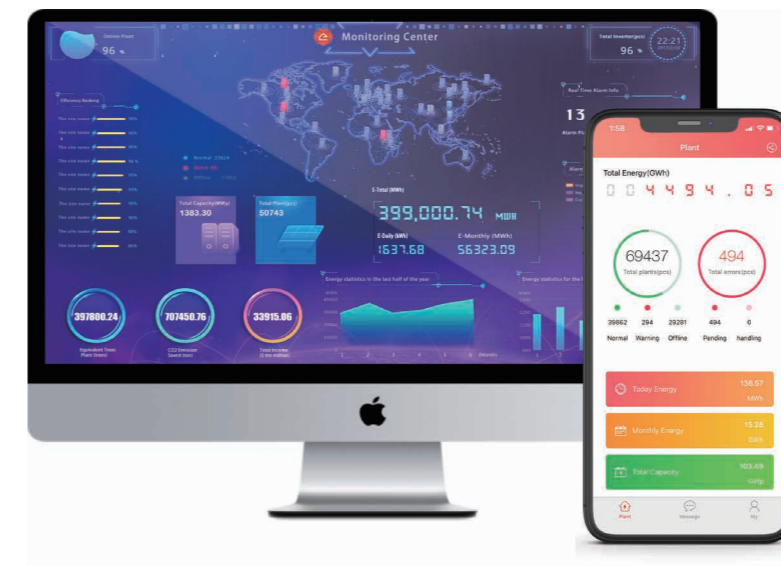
Online Plant
96 %

Monitoring Center

Total Inverter(pcs)
96 %
22:21

Efficiency Ranking

Real Time Alarm Info
13

Normal
Alarm
Offline

E-Total (MWh)
Total Capacity(MWp)
1383.30
Total Plant(pcs)
50743
399,000.74 MWH
E-Daily (kWh)
1637.68
E-Monthly (kWh)
56323.09

Energy statistics in the last half of the year
Energy statistics for the

397800.24
Equivalent Trees Plant (trees)
707450.76
CO2 Emission Saved (ton)
33915.06
Total Income

1:58
Plant
Total Energy(GWh)
0 0 4 4 9 4 . 0 5
69437
Total plants(pcs)
494
Total errors(pcs)
39862 Normal
294 Warning
29281 Offline
494 Pending
0 handling

Today Energy
136.57 MWh
Monthly Energy
15.28 GWh
Total Capacity
103.49 GWp

Plant
Message
My